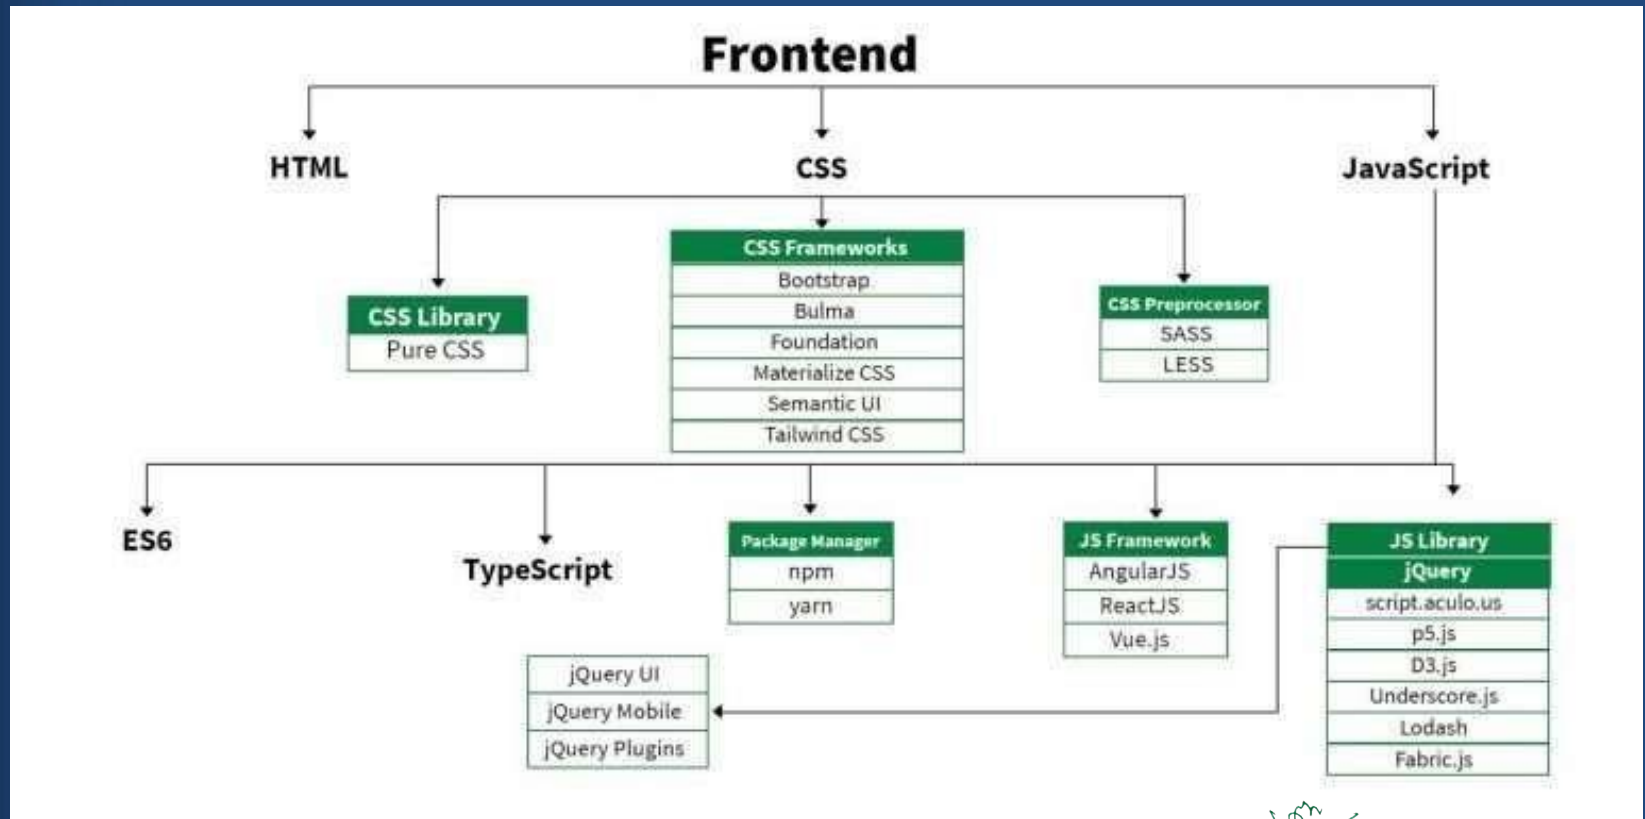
Frontend

HTML

CSS

JavaScript

| CSS Library |
|---|
| Pure CSS |

| CSS Frameworks |
|---|
| Bootstrap |
| Bulma |
| Foundation |
| Materialize CSS |
| Semantic UI |
| Tailwind CSS |

| CSS Preprocessor |
|---|
| SASS |
| LESS |

ES6

TypeScript

| Package Manager |
|---|
| npm |
| yarn |

| JS Framework |
|---|
| AngularJS |
| ReactJS |
| Vue.js |

| JS Library |
|---|
| jQuery |
| script.aculo.us |
| p5.js |
| D3.js |
| Underscore.js |
| Lodash |
| Fabric.js |

| jQuery UI |
|---|
| jQuery Mobile |
| jQuery Plugins |